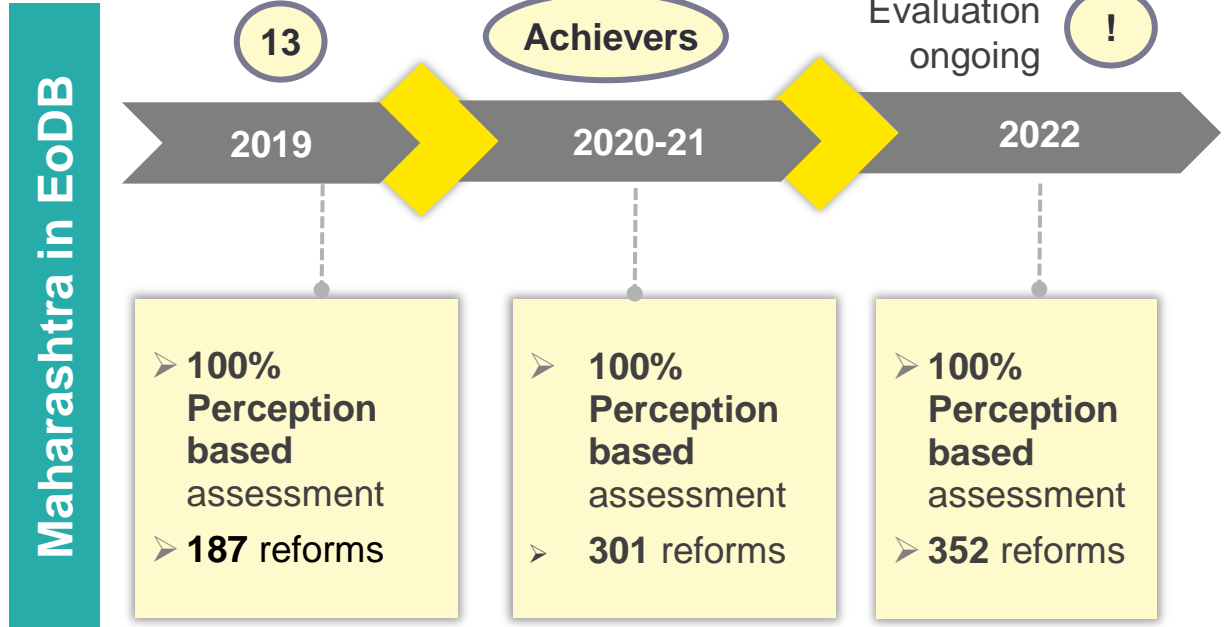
Maharashtra in EoDB

13

Achievers

Evaluation ongoing

!

2019

2020-21

2022

100% Perception based assessment

187 reforms

100% Perception based assessment

301 reforms

100% Perception based assessment

352 reforms